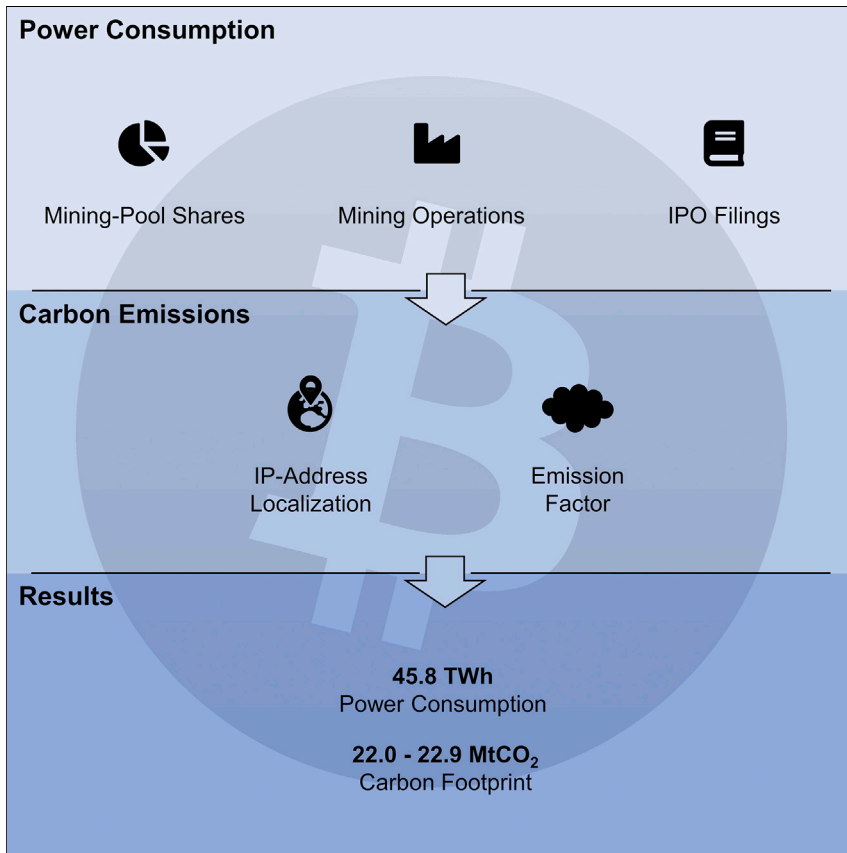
Power Consumption

Mining-Pool Shares

Mining Operations

IPO Filings

Carbon Emissions

IP-Address Localization

Emission Factor

Results

45.8 TWh
Power Consumption

22.0 - 22.9 $MtCO_2$
Carbon Footprint